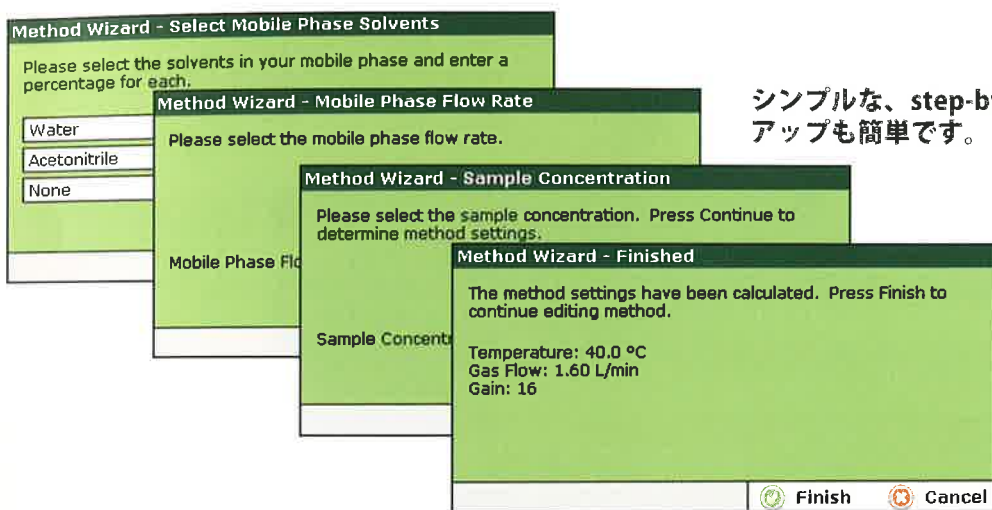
Method Wizard - Select Mobile Phase Solvents

Please select the solvents in your mobile phase and enter a percentage for each.

Water

Acetonitrile

None

Method Wizard - Mobile Phase Flow Rate

Please select the mobile phase flow rate.

Mobile Phase Flo

Method Wizard - Sample Concentration

Please select the sample concentration. Press Continue to determine method settings.

Sample Concentr

Method Wizard - Finished

The method settings have been calculated. Press Finish to continue editing method.

Temperature: 40.0 °C
Gas Flow: 1.60 L/min
Gain: 16

Finish

Cancel

シンプルな、step-b
アップも簡単です。